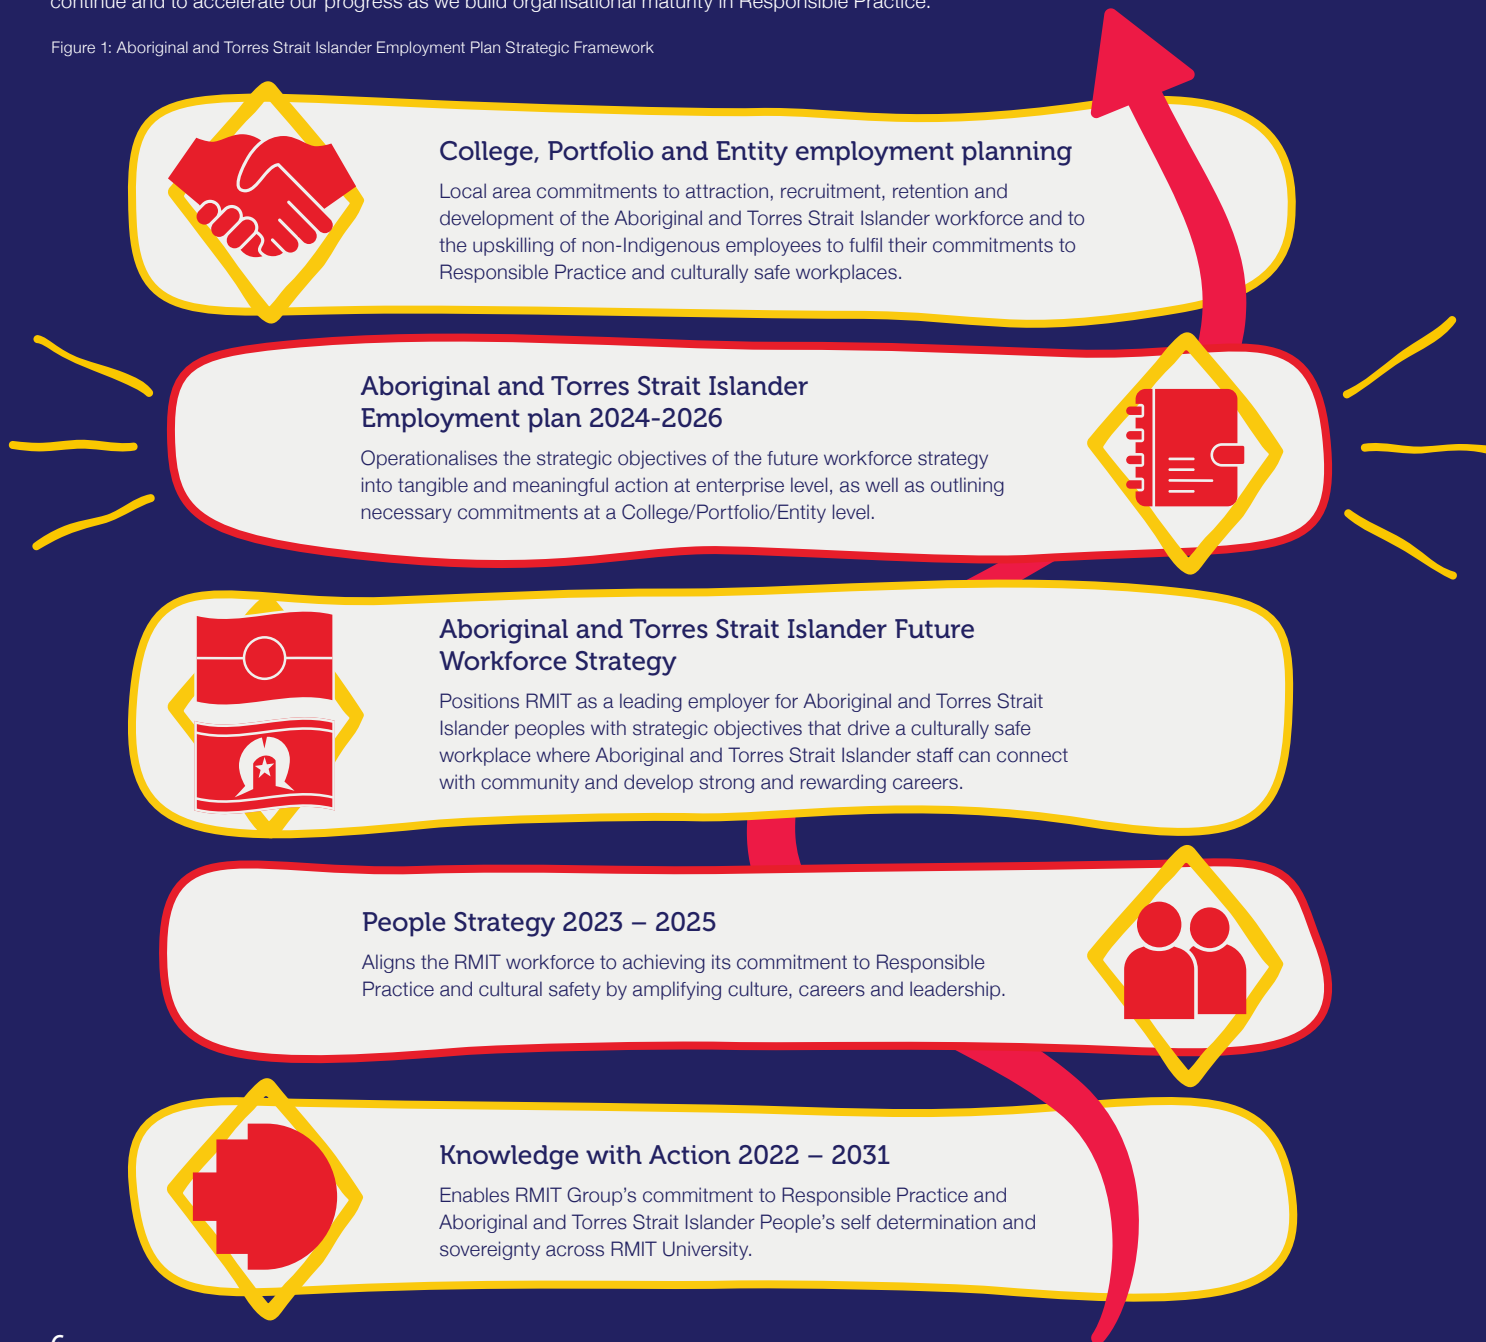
continue and to accelerate our progress as we build organisational maturity in Responsible Practice.

Figure 1: Aboriginal and Torres Strait Islander Employment Plan Strategic Framework

College, Portfolio and Entity employment planning

Local area commitments to attraction, recruitment, retention and development of the Aboriginal and Torres Strait Islander workforce and to the upskilling of non-Indigenous employees to fulfil their commitments to Responsible Practice and culturally safe workplaces.

Aboriginal and Torres Strait Islander Employment plan 2024-2026

Operationalises the strategic objectives of the future workforce strategy into tangible and meaningful action at enterprise level, as well as outlining necessary commitments at a College/Portfolio/Entity level.

Aboriginal and Torres Strait Islander Future Workforce Strategy

Positions RMIT as a leading employer for Aboriginal and Torres Strait Islander peoples with strategic objectives that drive a culturally safe workplace where Aboriginal and Torres Strait Islander staff can connect with community and develop strong and rewarding careers.

People Strategy 2023 – 2025

Aligns the RMIT workforce to achieving its commitment to Responsible Practice and cultural safety by amplifying culture, careers and leadership.

Knowledge with Action 2022 – 2031

Enables RMIT Group's commitment to Responsible Practice and Aboriginal and Torres Strait Islander People's self determination and sovereignty across RMIT University.

6